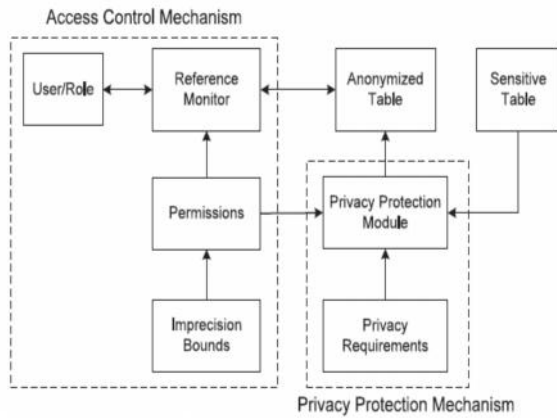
Access Control Mechanism

User/Role

Reference Monitor

Anonymized Table

Sensitive Table

Permissions

Privacy Protection Module

Imprecision Bounds

Privacy Requirements

Privacy Protection Mechanism